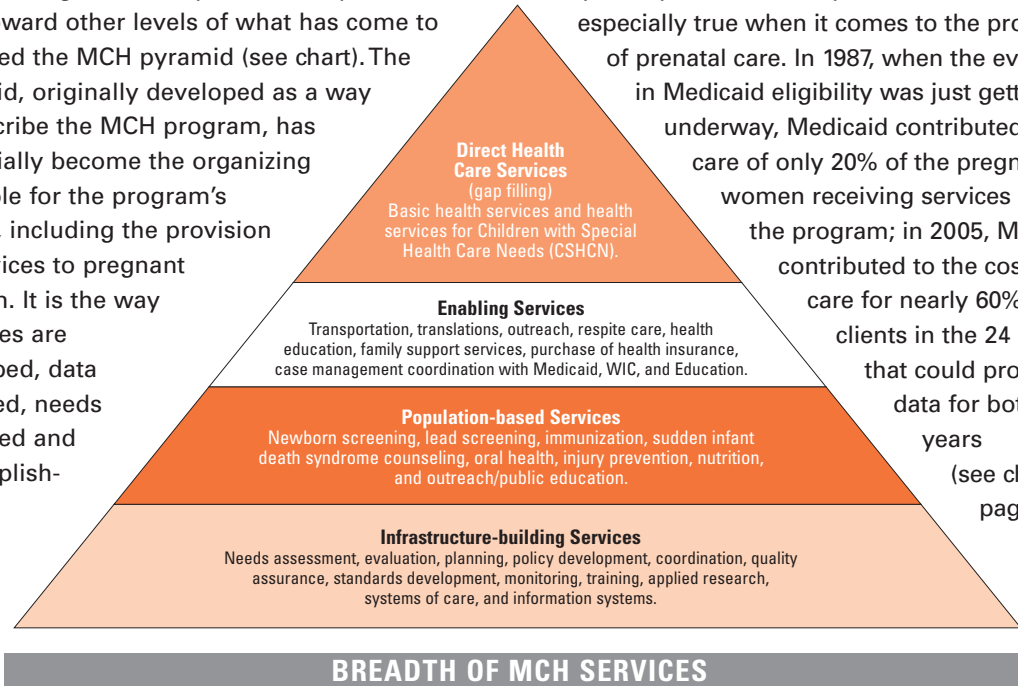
ward other levels of what has come to ed the MCH pyramid (see chart). The id, originally developed as a way cribe the MCH program, has ially become the organizing le for the program's including the provision vices to pregnant n. It is the way es are ped, data ed, needs ed and plish-

Direct Health Care Services
(gap filling)
Basic health services and health services for Children with Special Health Care Needs (CSHCN).

Enabling Services
Transportation, translations, outreach, respite care, health education, family support services, purchase of health insurance, case management coordination with Medicaid, WIC, and Education.

Population-based Services
Newborn screening, lead screening, immunization, sudden infant death syndrome counseling, oral health, injury prevention, nutrition, and outreach/public education.

Infrastructure-building Services
Needs assessment, evaluation, planning, policy development, coordination, quality assurance, standards development, monitoring, training, applied research, systems of care, and information systems.

especially true when it comes to the pro of prenatal care. In 1987, when the ev in Medicaid eligibility was just gett underway, Medicaid contributed care of only 20% of the pregn women receiving services the program; in 2005, M contributed to the cos care for nearly 60% clients in the 24 that could pro data for bot years (see cl pag

BREADTH OF MCH SERVICES